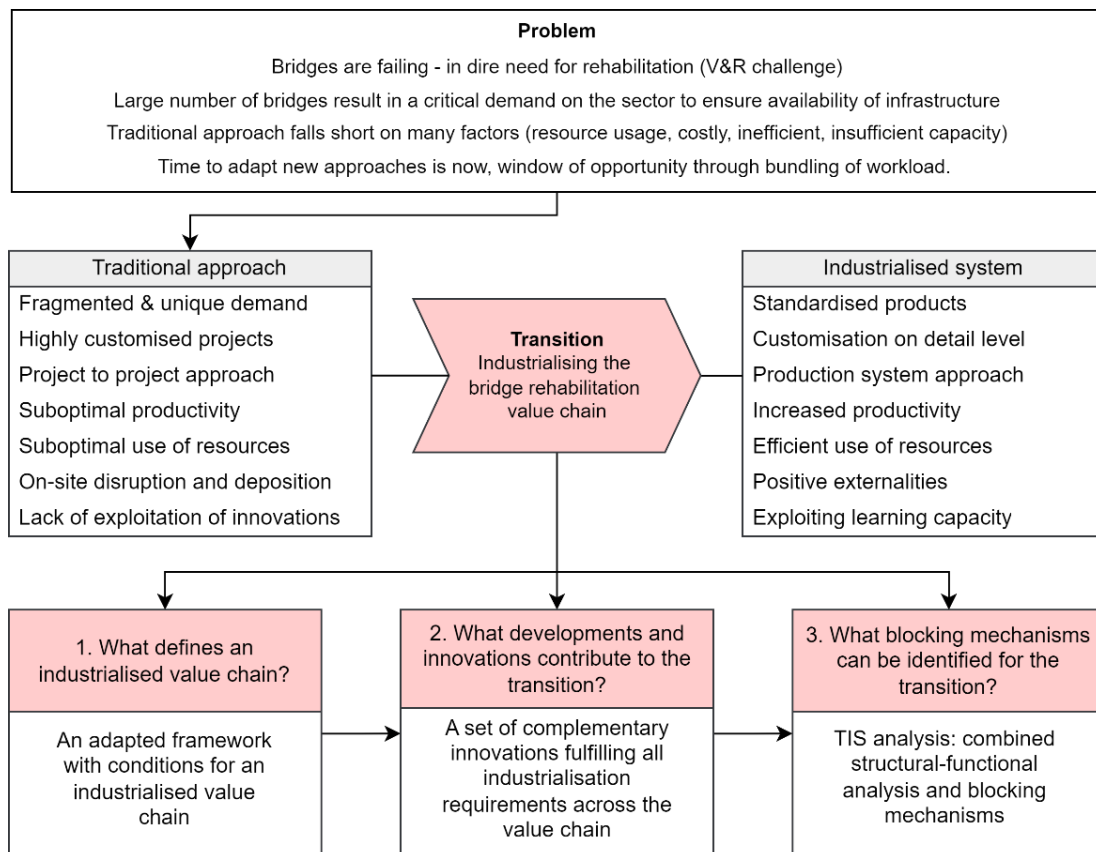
**Problem**

Bridges are failing - in dire need for rehabilitation (V&R challenge)

Large number of bridges result in a critical demand on the sector to ensure availability of infrastructure

Traditional approach falls short on many factors (resource usage, costly, inefficient, insufficient capacity)

Time to adapt new approaches is now, window of opportunity through bundling of workload.

Traditional approach

Fragmented & unique demand
Highly customised projects
Project to project approach
Suboptimal productivity
Suboptimal use of resources
On-site disruption and deposition
Lack of exploitation of innovations

**Transition**
Industrialising the bridge rehabilitation value chain

Industrialised system

Standardised products
Customisation on detail level
Production system approach
Increased productivity
Efficient use of resources
Positive externalities
Exploiting learning capacity

1. What defines an industrialised value chain?

An adapted framework with conditions for an industrialised value chain

2. What developments and innovations contribute to the transition?

A set of complementary innovations fulfilling all industrialisation requirements across the value chain

3. What blocking mechanisms can be identified for the transition?

TIS analysis: combined structural-functional analysis and blocking mechanisms